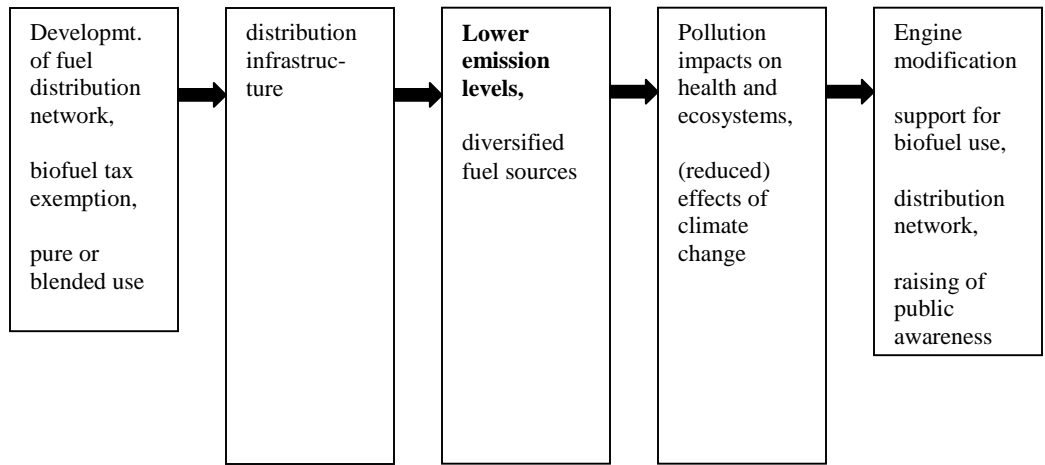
Developmt. of fuel distribution network,

biofuel tax exemption,

pure or blended use

distribution infrastructure

**Lower emission levels,**

diversified fuel sources

Pollution impacts on health and ecosystems,

(reduced) effects of climate change

Engine modification

support for biofuel use,

distribution network,

raising of public awareness